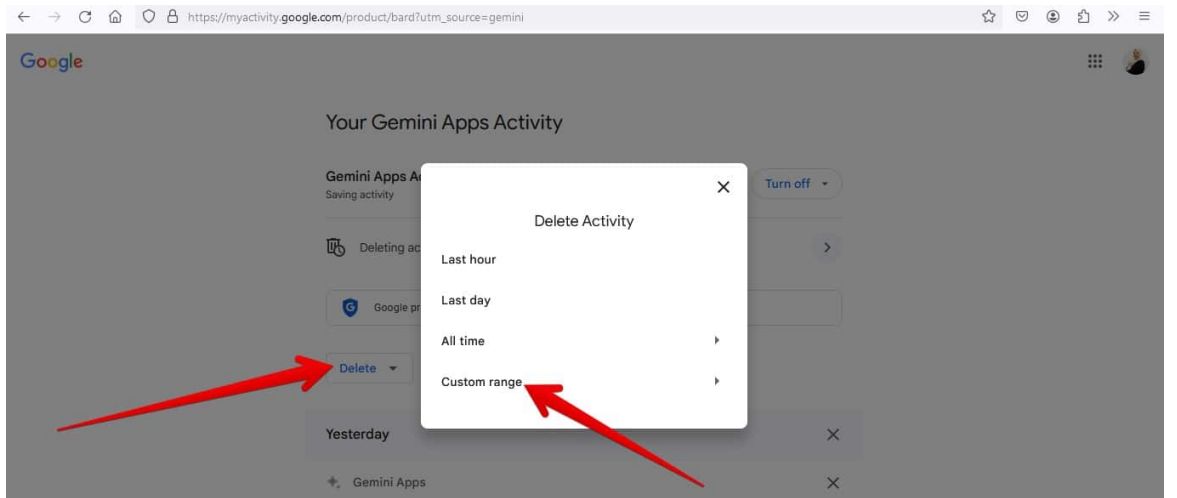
https://myactivity.google.com/product/bard?utm_source=gemini

Google

Your Gemini Apps Activity

Gemini Apps Ac
Saving activity

Turn off

Deleting ac

Google pr

Delete

Yesterday

Gemini Apps

Delete Activity

Last hour

Last day

All time

Custom range